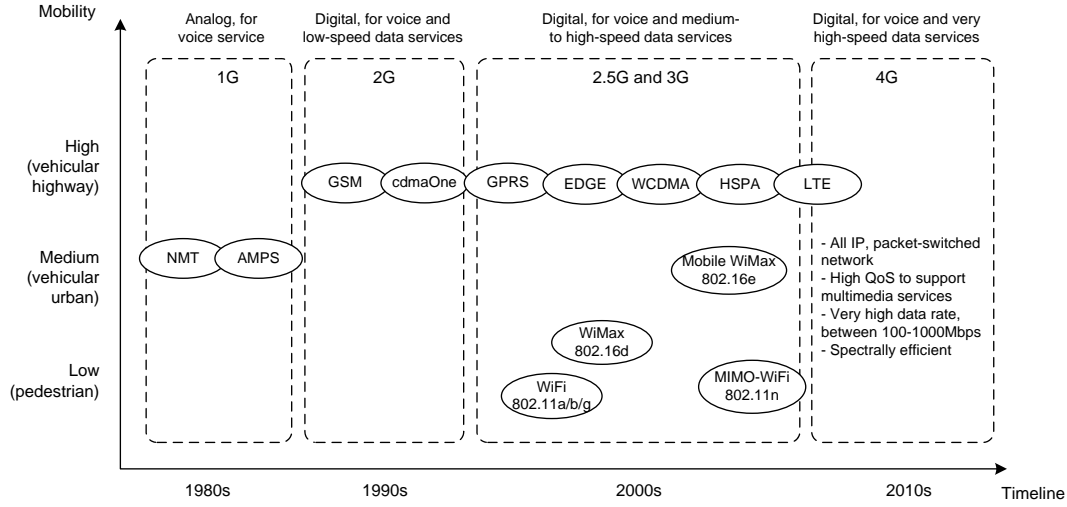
Mobility

Analog, for voice service

Digital, for voice and low-speed data services

Digital, for voice and medium-to high-speed data services

Digital, for voice and very high-speed data services

1G

2G

2.5G and 3G

4G

High (vehicular highway)

Medium (vehicular urban)

Low (pedestrian)

NMT

AMPS

GSM

cdmaOne

GPRS

EDGE

WCDMA

HSPA

LTE

Mobile WiMax 802.16e

WiMax 802.16d

WiFi 802.11a/b/g

MIMO-WiFi 802.11n

- All IP, packet-switched network
- High QoS to support multimedia services
- Very high data rate, between 100-1000Mbps
- Spectrally efficient

1980s

1990s

2000s

2010s

Timeline